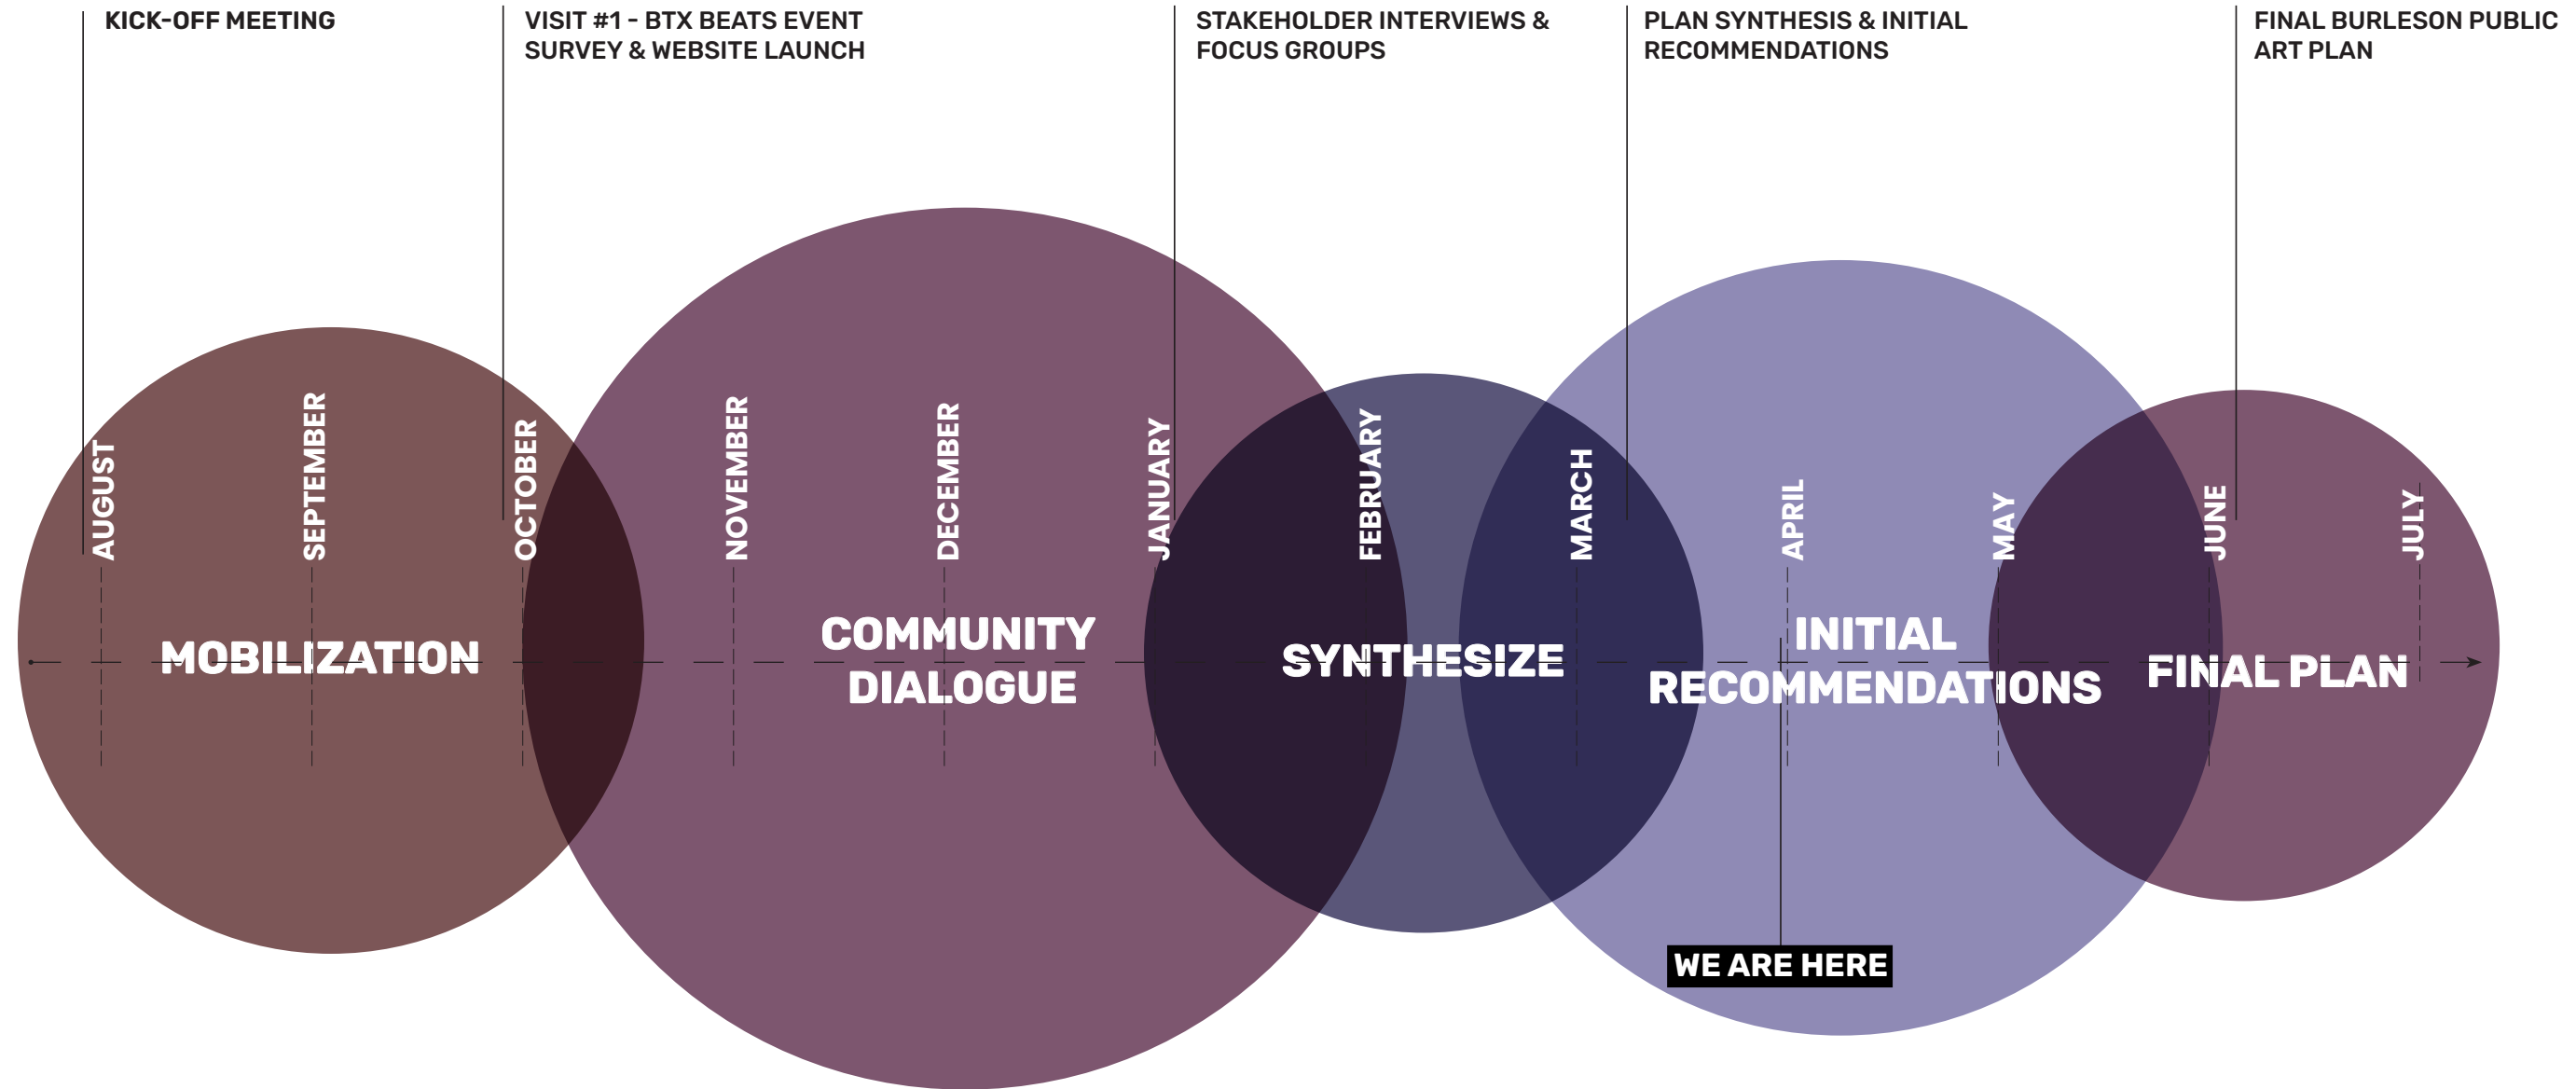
KICK-OFF MEETING

VISIT #1 - BTX BEATS EVENT SURVEY & WEBSITE LAUNCH

STAKEHOLDER INTERVIEWS & FOCUS GROUPS

PLAN SYNTHESIS & INITIAL RECOMMENDATIONS

FINAL BURLESON PUBLIC ART PLAN

AUGUST

SEPTEMBER

OCTOBER

NOVEMBER

DECEMBER

JANUARY

FEBRUARY

MARCH

APRIL

MAY

JUNE

JULY

MOBILIZATION

COMMUNITY DIALOGUE

SYNTHESIZE

INITIAL RECOMMENDATIONS

FINAL PLAN

WE ARE HERE